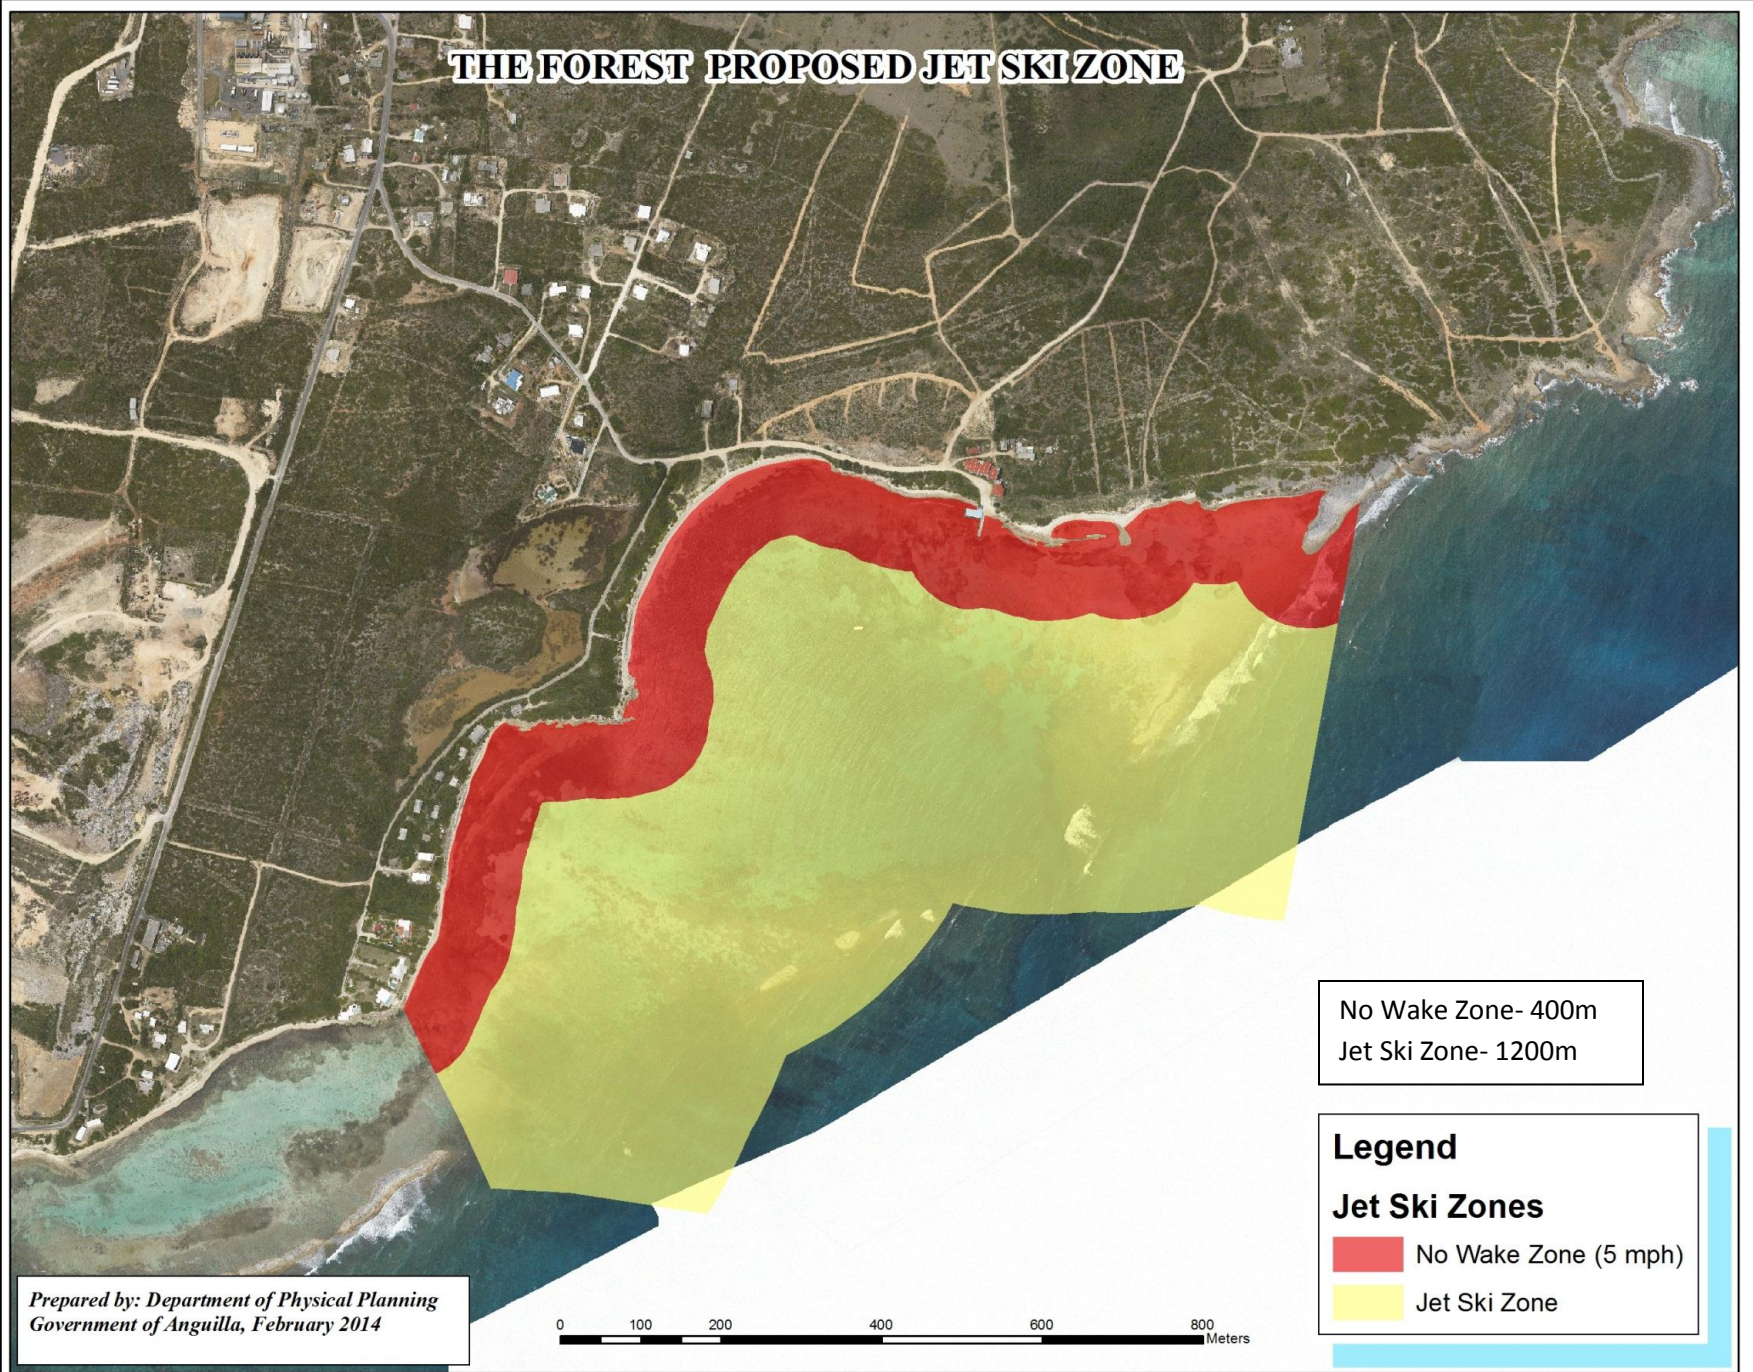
THE FOREST PROPOSED JET SKI ZONE

No Wake Zone- 400m
Jet Ski Zone- 1200m

Legend

Jet Ski Zones

No Wake Zone (5 mph)

Jet Ski Zone

Prepared by: Department of Physical Planning
Government of Anguilla, February 2014

0 100 200 400 600 800 Meters